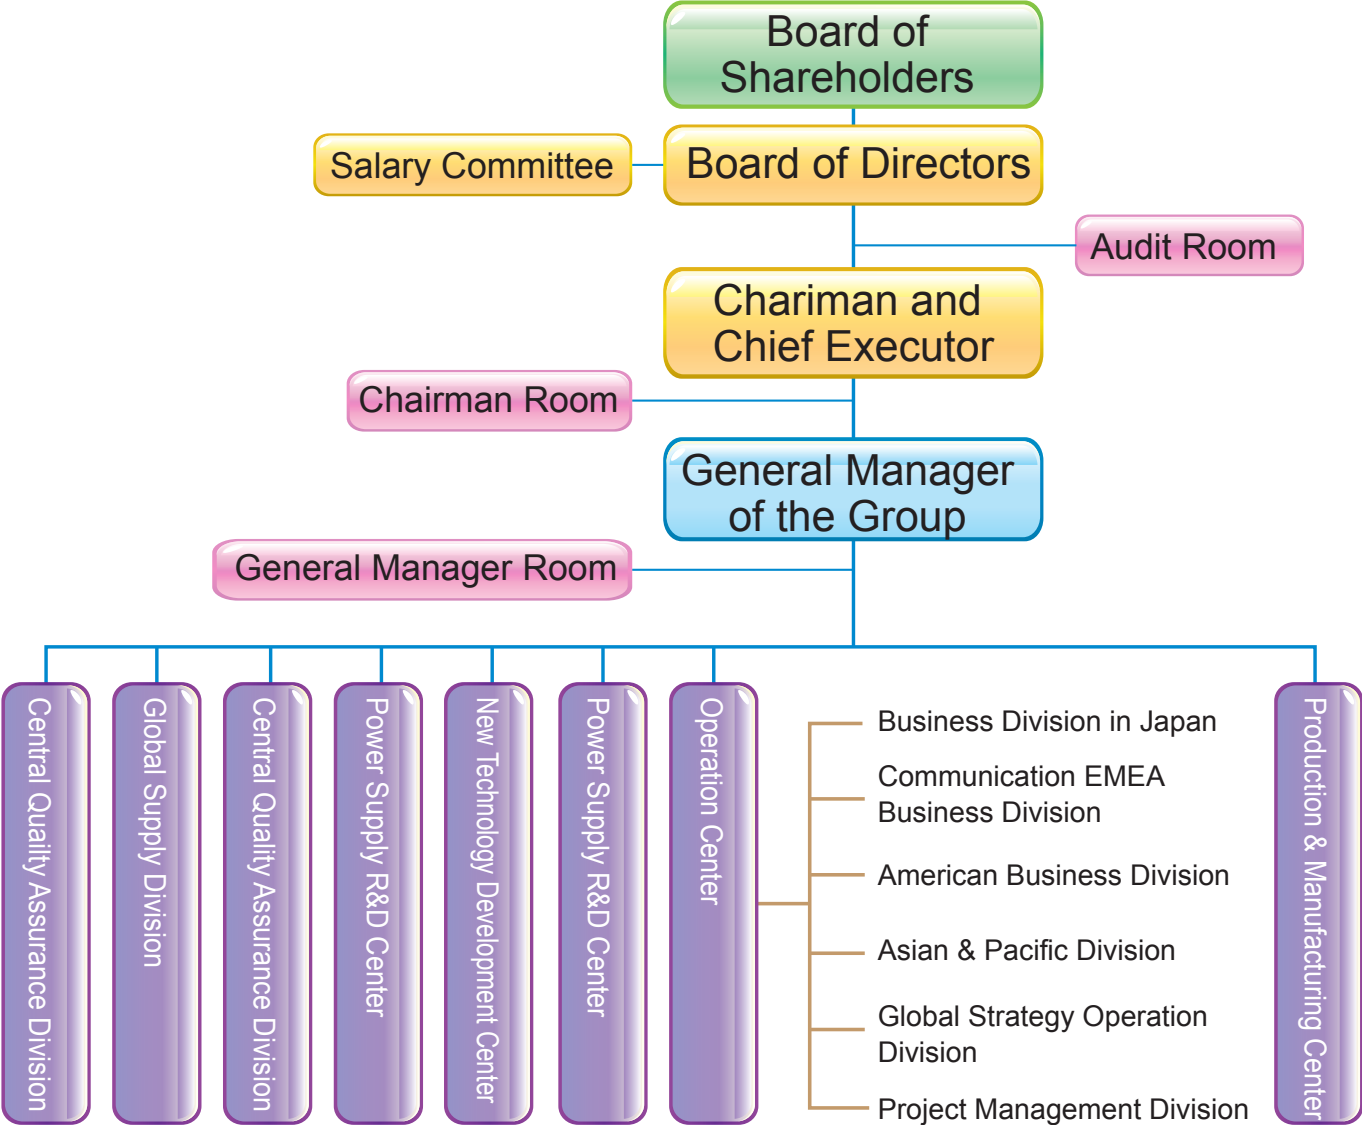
Board of Shareholders

Salary Committee

Board of Directors

Audit Room

Chariman and Chief Executor

Chairman Room

General Manager of the Group

General Manager Room

Central Quality Assurance Division

Global Supply Division

Central Quality Assurance Division

Power Supply R&D Center

New Technology Development Center

Power Supply R&D Center

Operation Center

Business Division in Japan

Communication EMEA Business Division

American Business Division

Asian & Pacific Division

Global Strategy Operation Division

Project Management Division

Production & Manufacturing Center